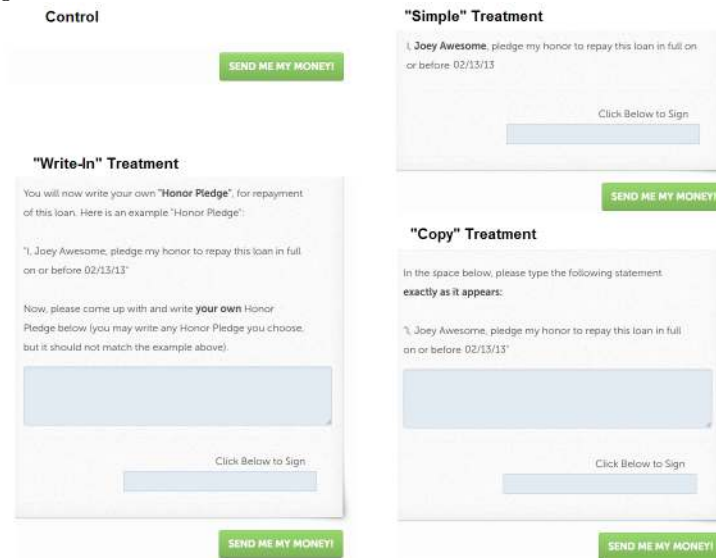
Control

SEND ME MY MONEY!

"Write-In" Treatment

You will now write your own "Honor Pledge", for repayment of this loan. Here is an example "Honor Pledge":

"I, Joey Awesome, pledge my honor to repay this loan in full on or before 02/13/13"

Now, please come up with and write your own Honor Pledge below (you may write any Honor Pledge you choose, but it should not match the example above).

Click Below to Sign

SEND ME MY MONEY!

"Simple" Treatment

I, Joey Awesome, pledge my honor to repay this loan in full on or before 02/13/13

Click Below to Sign

SEND ME MY MONEY!

"Copy" Treatment

In the space below, please type the following statement exactly as it appears:

"I, Joey Awesome, pledge my honor to repay this loan in full on or before 02/13/13"

Click Below to Sign

SEND ME MY MONEY!